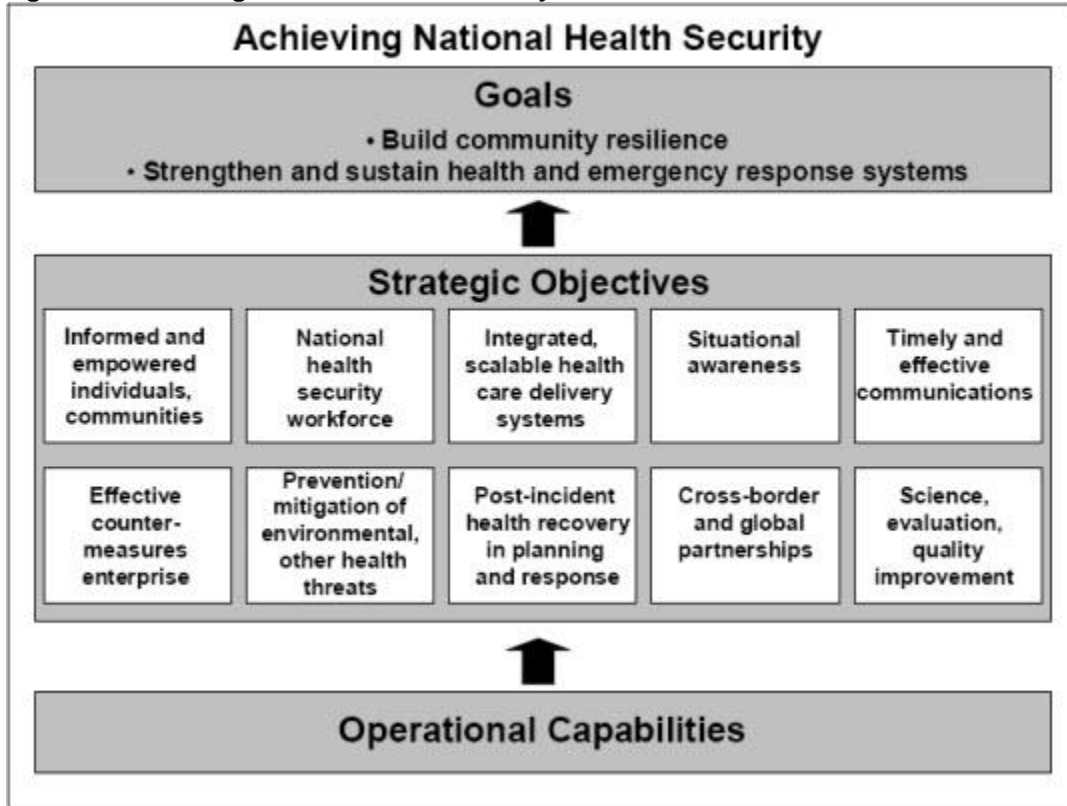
Achieving National Health Security

Goals

• Build community resilience
• Strengthen and sustain health and emergency response systems

Strategic Objectives

Informed and empowered individuals, communities

National health security workforce

Integrated, scalable health care delivery systems

Situational awareness

Timely and effective communications

Effective counter-measures enterprise

Prevention/ mitigation of environmental, other health threats

Post-incident health recovery in planning and response

Cross-border and global partnerships

Science, evaluation, quality improvement

Operational Capabilities